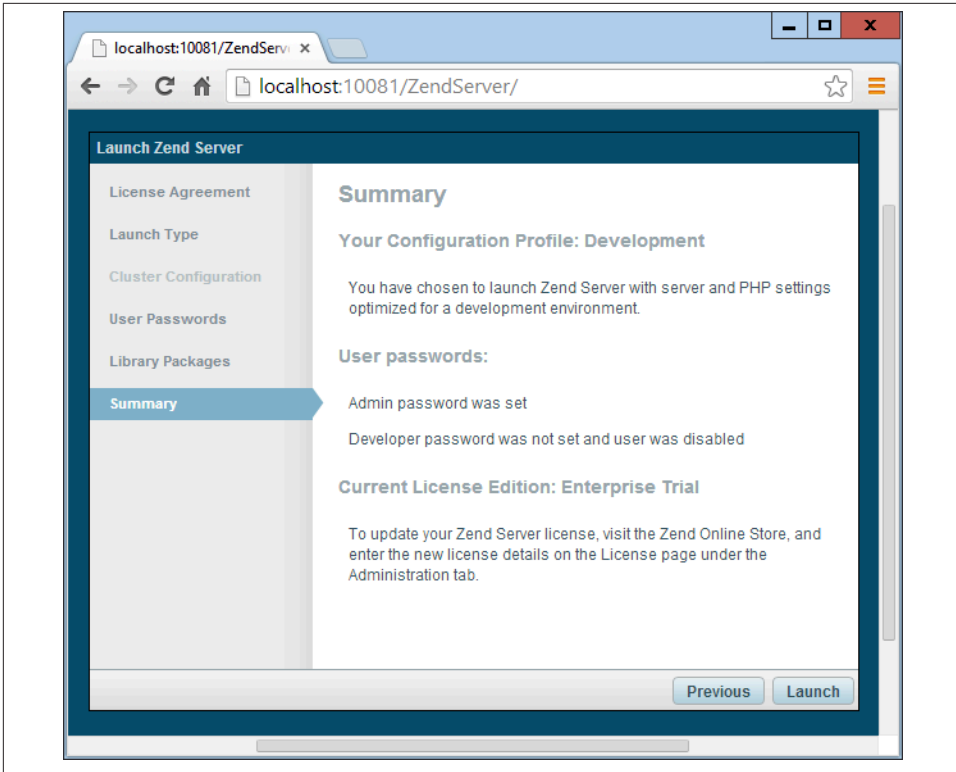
localhost:10081/ZendServ ×

localhost:10081/ZendServer/

Launch Zend Server

License Agreement
Launch Type
Cluster Configuration
User Passwords
Library Packages
Summary

Summary

Your Configuration Profile: Development

You have chosen to launch Zend Server with server and PHP settings optimized for a development environment.

User passwords:

Admin password was set

Developer password was not set and user was disabled

Current License Edition: Enterprise Trial

To update your Zend Server license, visit the Zend Online Store, and enter the new license details on the License page under the Administration tab.

Previous Launch